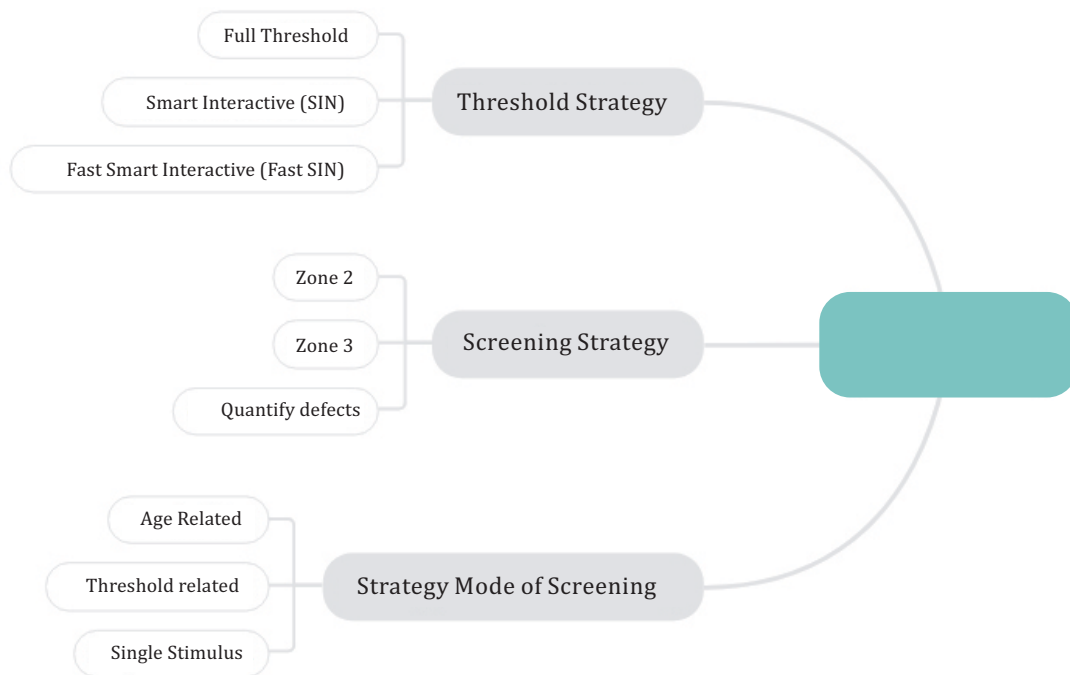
Full Threshold

Smart Interactive (SIN)

Fast Smart Interactive (Fast SIN)

Threshold Strategy

Zone 2

Zone 3

Quantify defects

Screening Strategy

Age Related

Threshold related

Single Stimulus

Strategy Mode of Screening